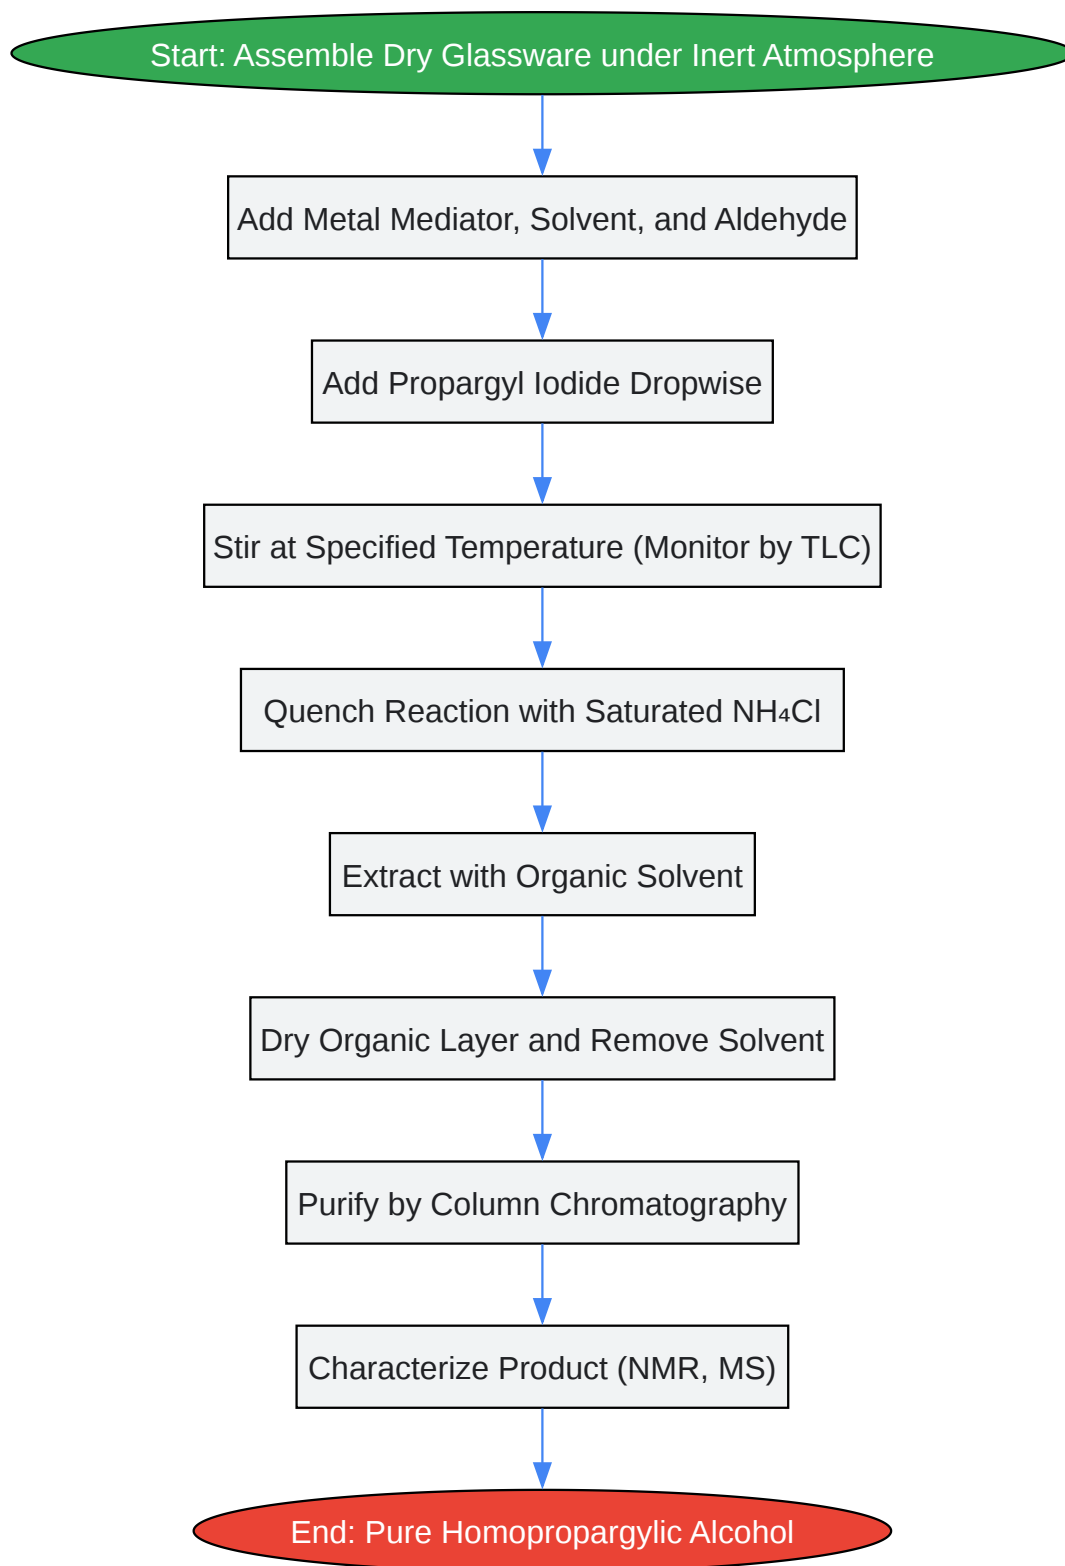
Start: Assemble Dry Glassware under Inert Atmosphere

Add Metal Mediator, Solvent, and Aldehyde

Add Propargyl Iodide Dropwise

Stir at Specified Temperature (Monitor by TLC)

Quench Reaction with Saturated $NH_4Cl$

Extract with Organic Solvent

Dry Organic Layer and Remove Solvent

Purify by Column Chromatography

Characterize Product (NMR, MS)

End: Pure Homopropargylic Alcohol